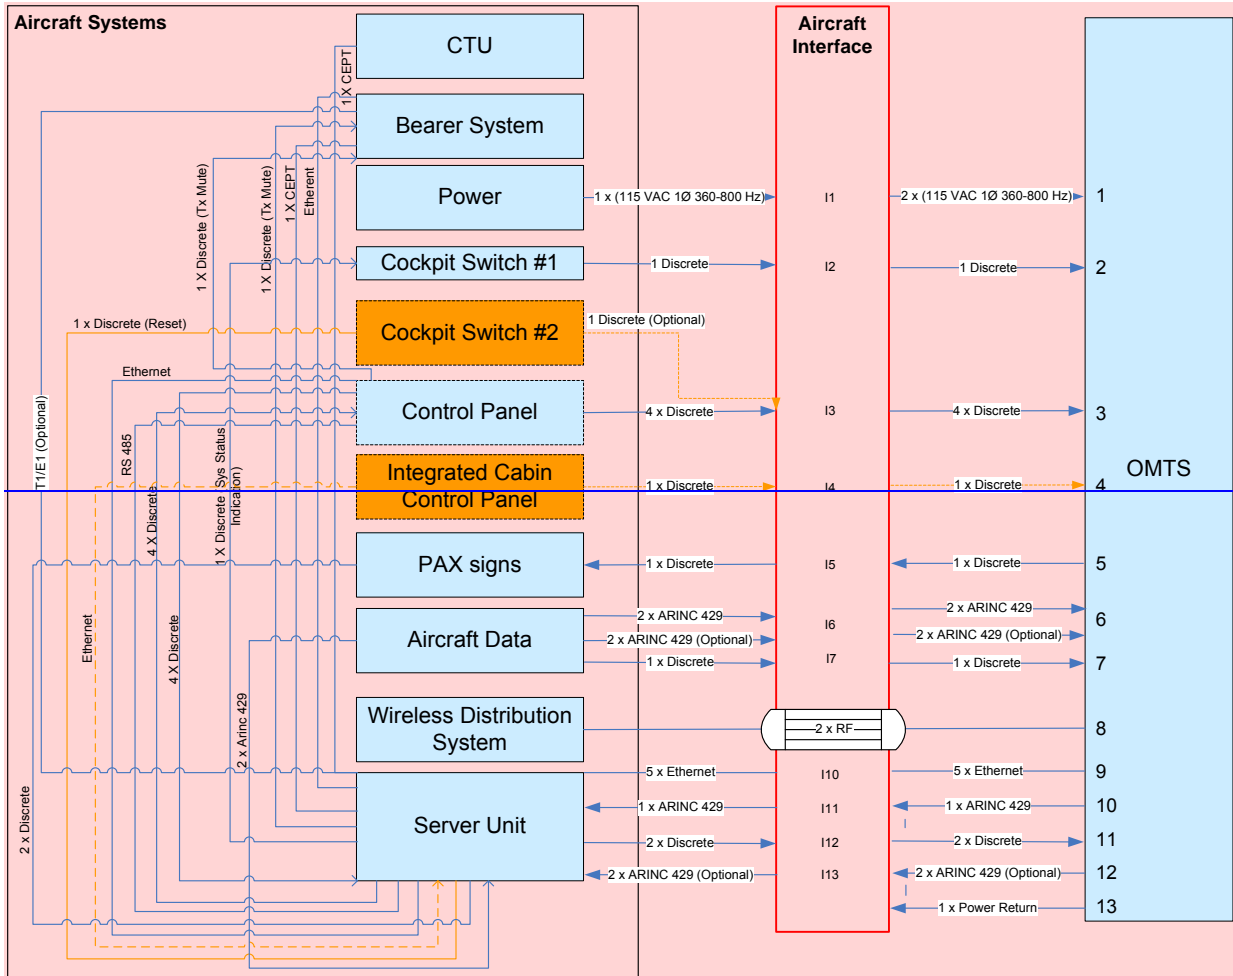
Aircraft Systems

CTU

Bearer System

Power

Cockpit Switch #1

Cockpit Switch #2

Control Panel

Integrated Cabin Control Panel

PAX signs

Aircraft Data

Wireless Distribution System

Server Unit

1 X CEPT

1 X Discrete (Tx Mute)

1 X Discrete (Tx Mute)

1 X CEPT

Etherent

1 x Discrete (Reset)

Ethernet

T1/E1 (Optional)

RS 485

4 X Discrete

Sys Status

1 X Discrete Indication)

Ethernet

4 X Discrete

2 x Arinc 429

2 x Discrete

Aircraft Interface

1 x (115 VAC 1Ø 360-800 Hz)

1 Discrete

1 Discrete (Optional)

4 x Discrete

1 x Discrete

1 x Discrete

2 x ARINC 429

2 x ARINC 429 (Optional)

1 x Discrete

2 x RF

5 x Ethernet

1 x ARINC 429

2 x Discrete

2 x ARINC 429 (Optional)

I1

I2

I3

I4

I5

I6

I7

I10

I11

I12

I13

2 x (115 VAC 1Ø 360-800 Hz)

1 Discrete

4 x Discrete

1 x Discrete

1 x Discrete

2 x ARINC 429

2 x ARINC 429 (Optional)

1 x Discrete

5 x Ethernet

1 x ARINC 429

2 x Discrete

2 x ARINC 429 (Optional)

1 x Power Return

OMTS

1
2
3
4
5
6
7
8
9
10
11
12
13